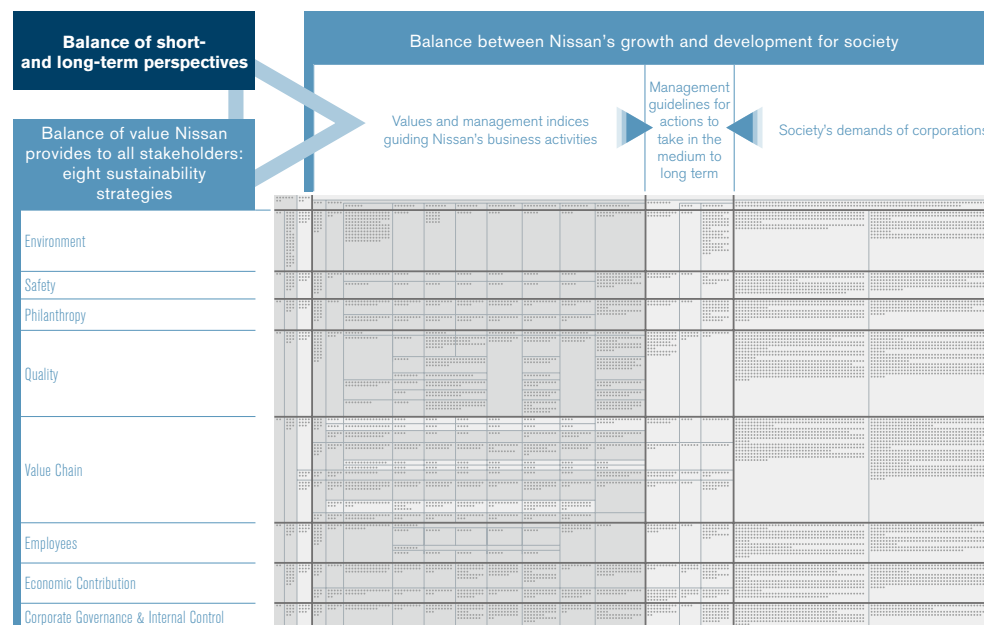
Balance of short- and long-term perspectives

Balance between Nissan's growth and development for society

Balance of value Nissan provides to all stakeholders: eight sustainability strategies

Values and management indices guiding Nissan's business activities

Management guidelines for actions to take in the medium to long term

Society's demands of corporations

Environment

Safety

Philanthropy

Quality

Value Chain

Employees

Economic Contribution

Corporate Governance & Internal Control